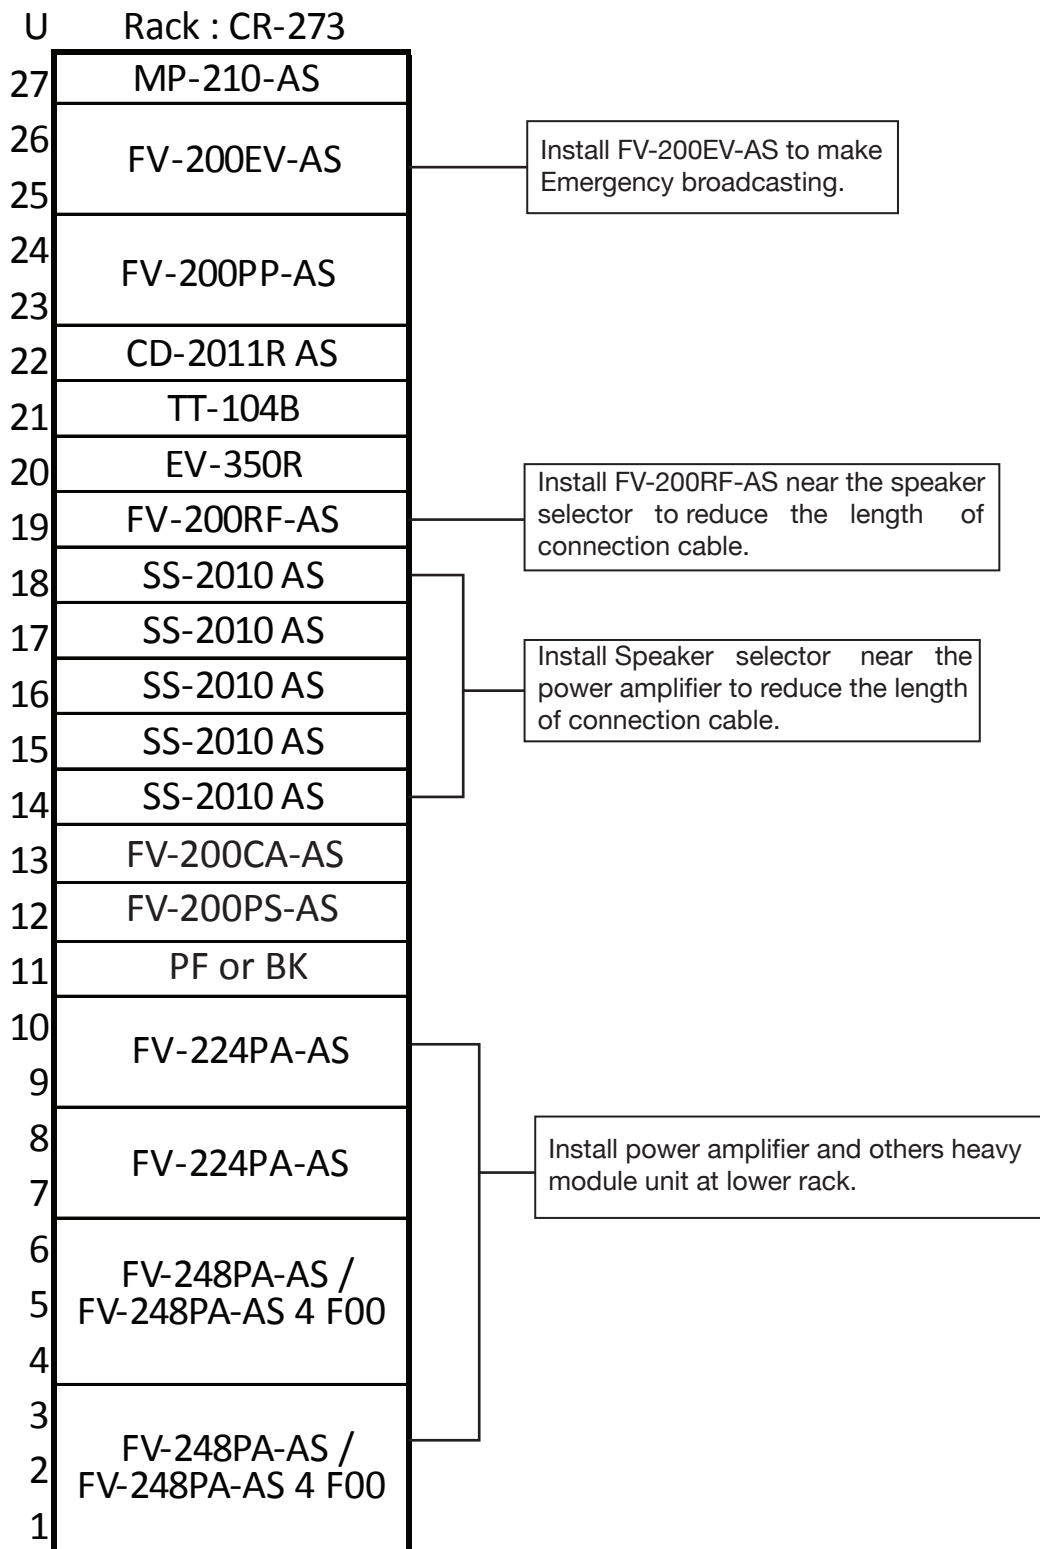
U Rack : CR-273

27 MP-210-AS

26
25 FV-200EV-AS

Install FV-200EV-AS to make Emergency broadcasting.

24
23 FV-200PP-AS

22 CD-2011R AS

21 TT-104B

20 EV-350R

19 FV-200RF-AS

Install FV-200RF-AS near the speaker selector to reduce the length of connection cable.

18 SS-2010 AS

17 SS-2010 AS

16 SS-2010 AS

15 SS-2010 AS

14 SS-2010 AS

Install Speaker selector near the power amplifier to reduce the length of connection cable.

13 FV-200CA-AS

12 FV-200PS-AS

11 PF or BK

10
9 FV-224PA-AS

8
7 FV-224PA-AS

6
5
4 FV-248PA-AS / FV-248PA-AS 4 F00

3
2
1 FV-248PA-AS / FV-248PA-AS 4 F00

Install power amplifier and others heavy module unit at lower rack.